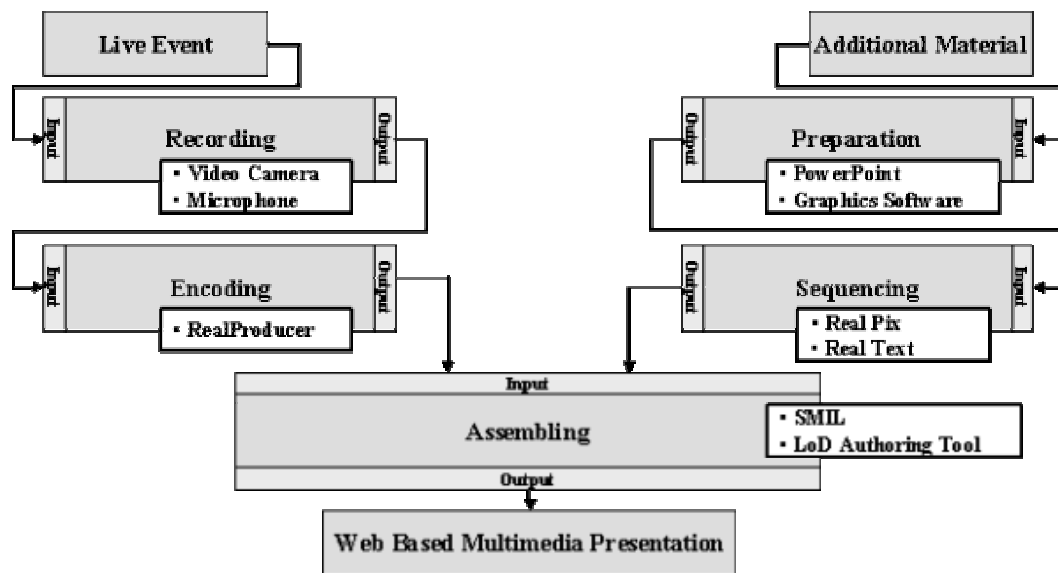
Live Event

Input
Recording
Output
• Video Camera
• Microphone

Input
Encoding
Output
• RealProducer

Additional Material

Output
Preparation
Input
• PowerPoint
• Graphics Software

Output
Sequencing
Input
• Real Pix
• Real Text

Input
Assembling
Output
• SMIL
• LoD Authoring Tool

Web Based Multimedia Presentation